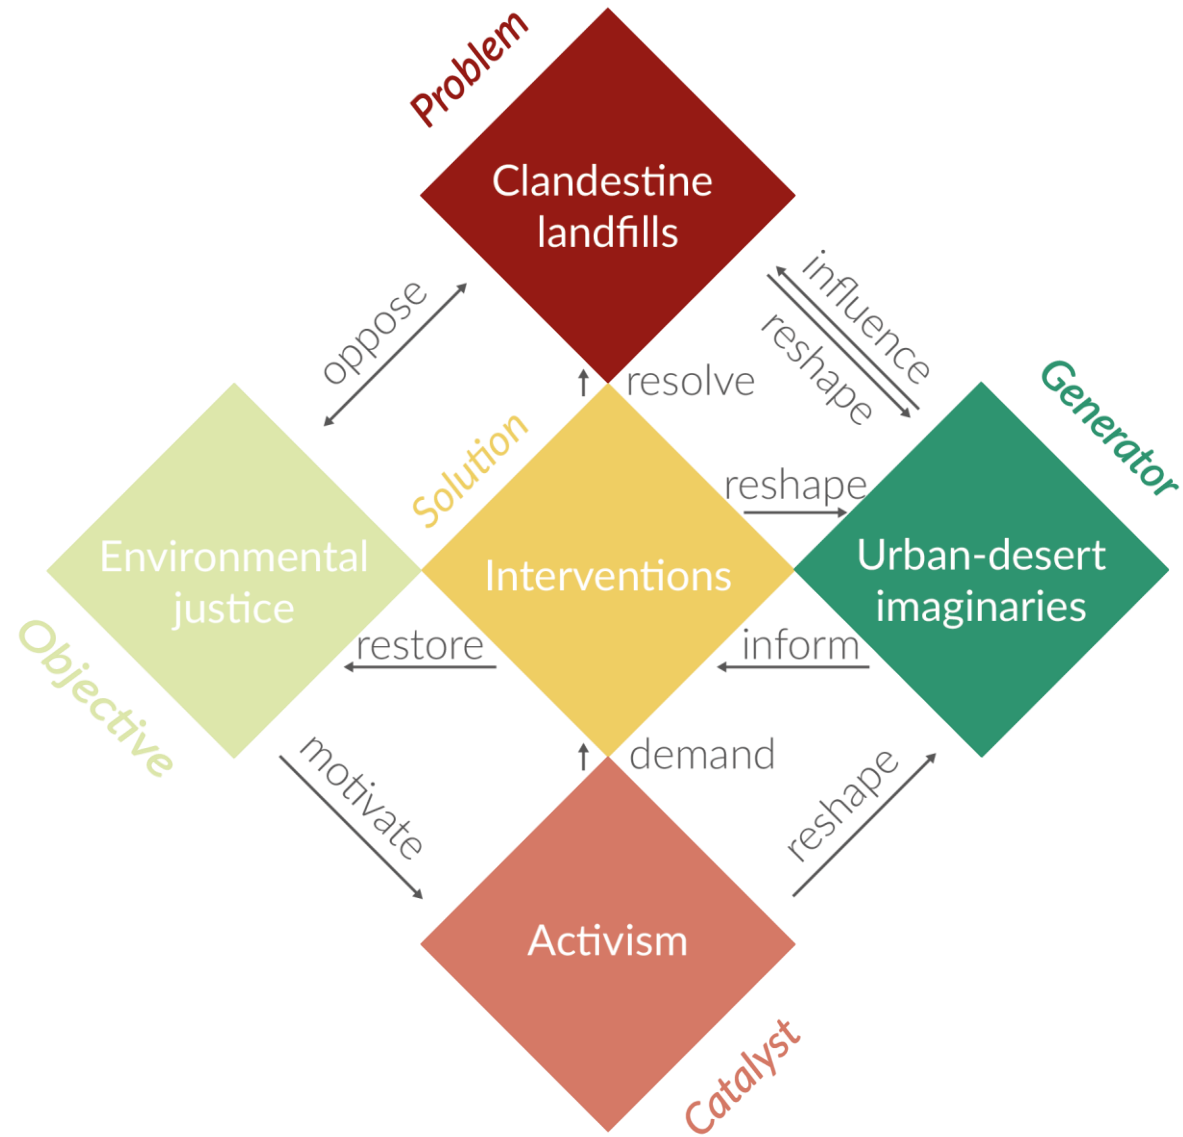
Problem

Clandestine landfills

oppose

influence

reshape

resolve

Generator

Solution

reshape

Environmental justice

Interventions

Urban-desert imaginaries

Objective

restore

inform

demand

motivate

reshape

Activism

Catalyst